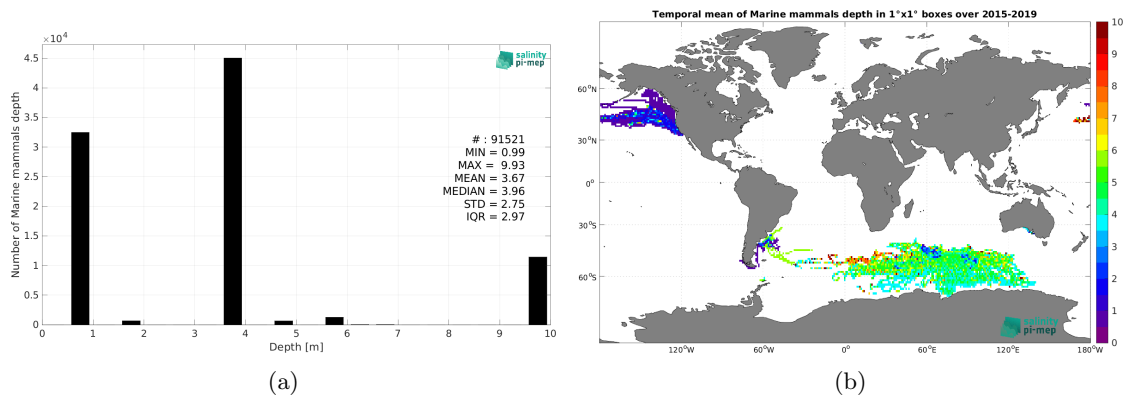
$\times 10^4$

salinity pi-mep

# : 91521
MIN = 0.99
MAX = 9.93
MEAN = 3.67
MEDIAN = 3.96
STD = 2.75
IQR = 2.97

Number of Marine mammals depth

4.5
4
3.5
3
2.5
2
1.5
1
0.5
0

0 1 2 3 4 5 6 7 8 9 10

Depth [m]

(a)

Temporal mean of Marine mammals depth in 1°x1° boxes over 2015-2019

60°N
30°N
0°
30°S
60°S

120°W 60°W 0° 60°E 120°E 180°W

salinity pi-mep

10
9
8
7
6
5
4
3
2
1
0

(b)